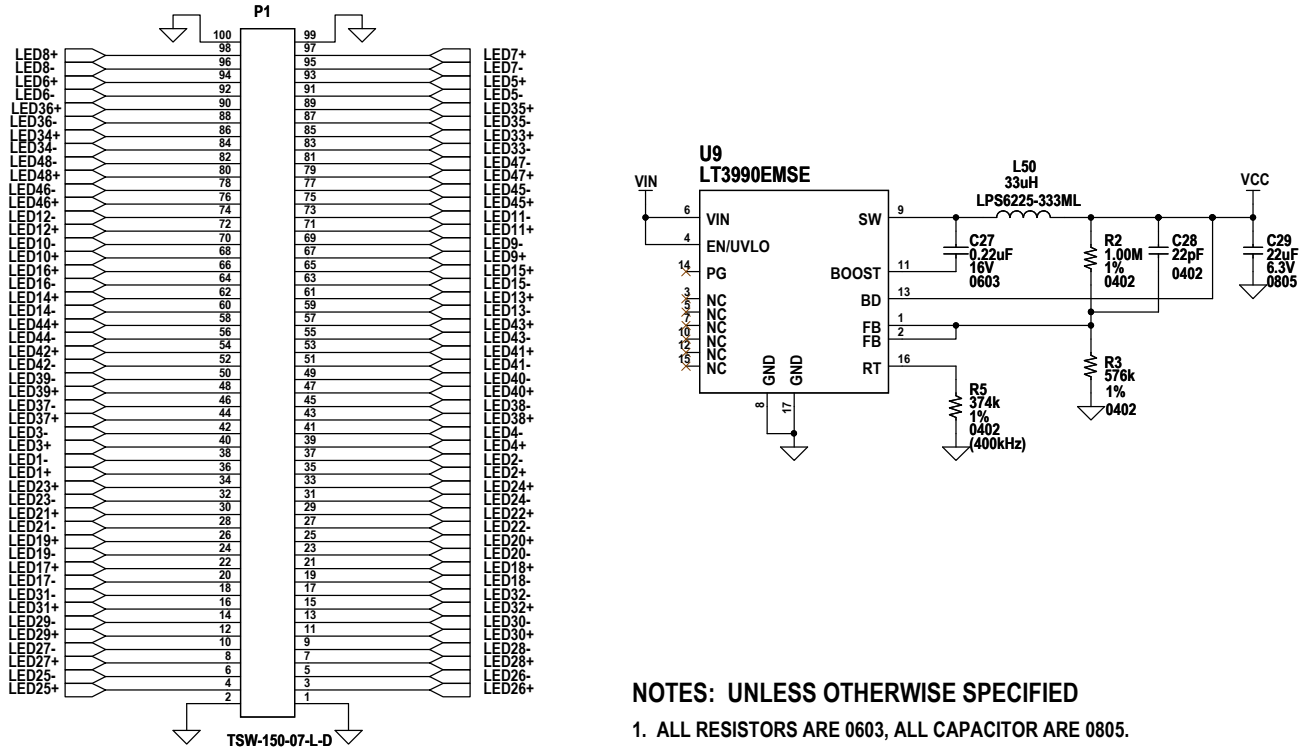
P1

100 99
LED8+ 98 97 LED7+
LED8- 96 95 LED7-
LED6+ 94 93 LED5+
LED6- 92 91 LED5-
LED36+ 90 89 LED35+
LED36- 88 87 LED35-
LED34+ 86 85 LED33+
LED34- 84 83 LED33-
LED48- 82 81 LED47-
LED48+ 80 79 LED47+
LED46- 78 77 LED45-
LED46+ 76 75 LED45+
LED12- 74 73 LED11-
LED12+ 72 71 LED11+
LED10- 70 69 LED9-
LED10+ 68 67 LED9+
LED16+ 66 65 LED15+
LED16- 64 63 LED15-
LED14+ 62 61 LED13+
LED14- 60 59 LED13-
LED44+ 58 57 LED43+
LED44- 56 55 LED43-
LED42+ 54 53 LED41+
LED42- 52 51 LED41-
LED39- 50 49 LED40-
LED39+ 48 47 LED40+
LED37- 46 45 LED38-
LED37+ 44 43 LED38+
LED3- 42 41 LED4-
LED3+ 40 39 LED4+
LED1- 38 37 LED2-
LED1+ 36 35 LED2+
LED23+ 34 33 LED24+
LED23- 32 31 LED24-
LED21+ 30 29 LED22+
LED21- 28 27 LED22-
LED19+ 26 25 LED20+
LED19- 24 23 LED20-
LED17+ 22 21 LED18+
LED17- 20 19 LED18-
LED31- 18 17 LED32-
LED31+ 16 15 LED32+
LED29- 14 13 LED30-
LED29+ 12 11 LED30+
LED27- 10 9 LED28-
LED27+ 8 7 LED28+
LED25- 6 5 LED26-
LED25+ 4 3 LED26+
2 1

TSW-150-07-L-D

U9
LT3990EMSE
VIN
6 VIN
4 EN/UVLO
14 PG
3 NC
5 NC
7 NC
10 NC
12 NC
15 NC
GND GND
8 17
SW 9
BOOST 11
BD 13
FB 1
FB 2
RT 16

L50
33uH
LPS6225-333ML

C27
0.22uF
16V
0603

R2
1.00M
1%
0402

C28
22pF
0402

VCC

C29
22uF
6.3V
0805

R3
576k
1%
0402

R5
374k
1%
0402
(400kHz)

NOTES: UNLESS OTHERWISE SPECIFIED

1. ALL RESISTORS ARE 0603, ALL CAPACITOR ARE 0805.